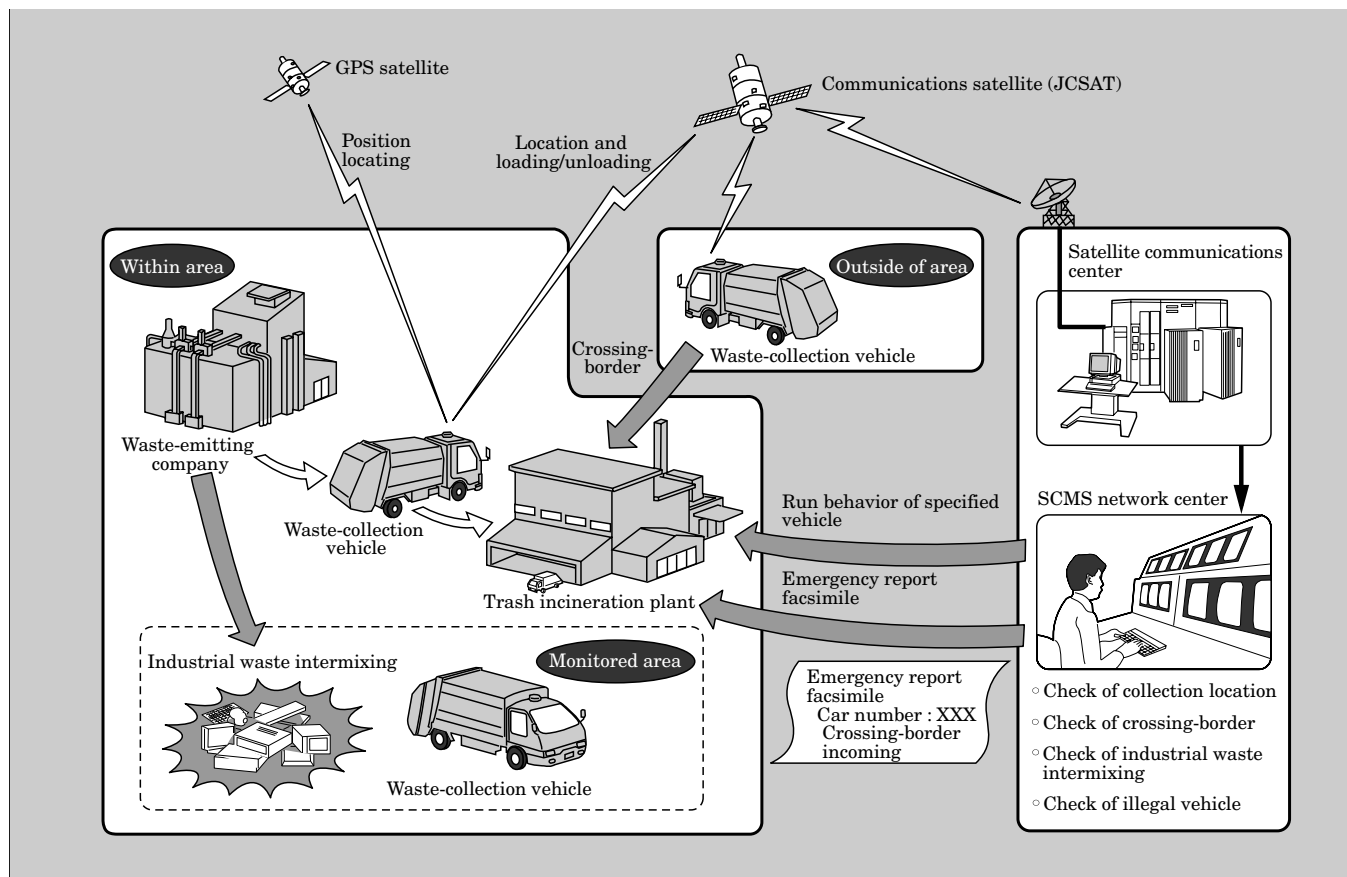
GPS satellite

Communications satellite (JCSAT)

Position locating

Location and loading/unloading

Within area

Outside of area

Satellite communications center

Crossing-border

Waste-collection vehicle

Waste-emitting company

Waste-collection vehicle

Trash incineration plant

Run behavior of specified vehicle

SCMS network center

Emergency report facsimile

Industrial waste intermixing

Monitored area

Waste-collection vehicle

Emergency report facsimile
Car number : XXX
Crossing-border incoming

◦ Check of collection location
◦ Check of crossing-border
◦ Check of industrial waste intermixing
◦ Check of illegal vehicle